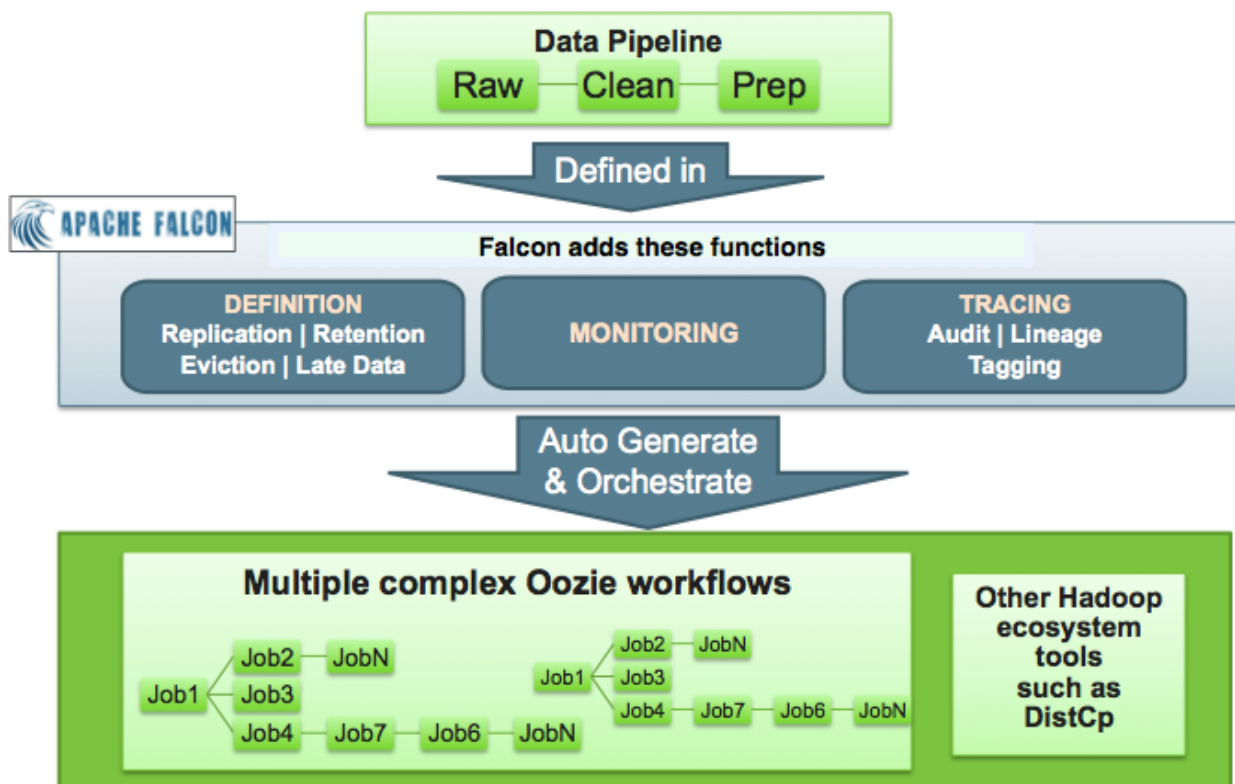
Data Pipeline

Raw Clean Prep

Defined in

APACHE FALCON

Falcon adds these functions

DEFINITION
Replication | Retention
Eviction | Late Data

MONITORING

TRACING
Audit | Lineage
Tagging

Auto Generate
& Orchestrate

Multiple complex Oozie workflows

Job1 Job2 JobN Job3 Job4 Job7 Job6 JobN

Job1 Job2 JobN Job3 Job4 Job7 Job6 JobN

Other Hadoop ecosystem tools such as DistCp